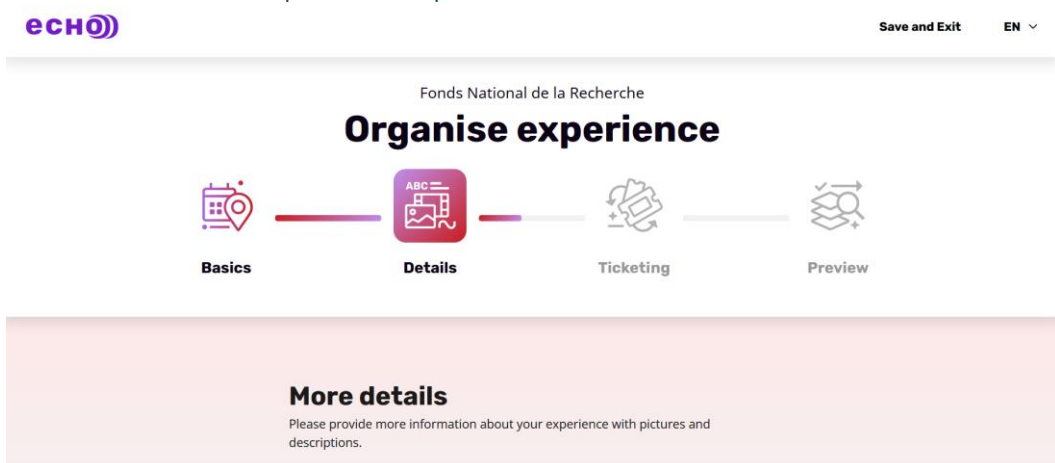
echo))

Save and Exit EN

Fonds National de la Recherche

Organise experience

ABC

Basics

Details

Ticketing

Preview

More details

Please provide more information about your experience with pictures and descriptions.